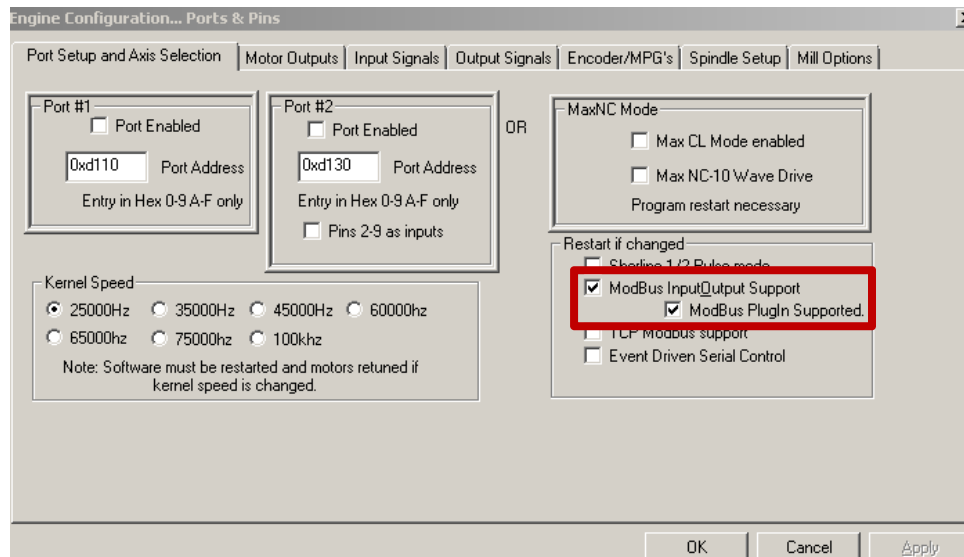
Engine Configuration... Ports & Pins

Port Setup and Axis Selection | Motor Outputs | Input Signals | Output Signals | Encoder/MPG's | Spindle Setup | Mill Options

Port #1
Port Enabled
0xd110 Port Address
Entry in Hex 0-9 A-F only

Port #2
Port Enabled
0xd130 Port Address
Entry in Hex 0-9 A-F only
Pins 2-9 as inputs

OR

MaxNC Mode
Max CL Mode enabled
Max NC-10 Wave Drive
Program restart necessary

Restart if changed
Sherline 1/2 Pulse mode
ModBus InputOutput Support
ModBus PlugIn Supported.
TCP Modbus support
Event Driven Serial Control

Kernel Speed
25000Hz 35000Hz 45000Hz 60000hz
65000hz 75000hz 100khz
Note: Software must be restarted and motors retuned if kernel speed is changed.

OK Cancel Apply